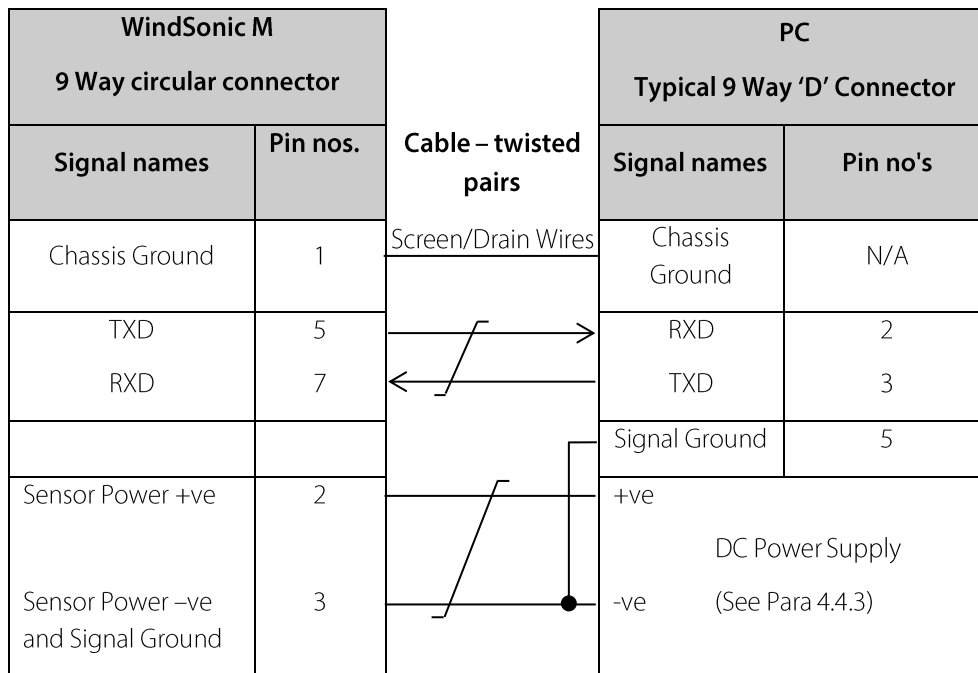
| WindSonic M 9 Way circular connector | | | PC Typical 9 Way 'D' Connector | |
|---|---|---|---|---|
| Signal names | Pin nos. | Cable – twisted pairs | Signal names | Pin no's |
| Chassis Ground | 1 | Screen/Drain Wires | Chassis Ground | N/A |
| TXD | 5 | | RXD | 2 |
| RXD | 7 | | TXD | 3 |
| | | | Signal Ground | 5 |
| Sensor Power +ve | 2 | | +ve | |
| | | | DC Power Supply | |
| Sensor Power –ve and Signal Ground | 3 | | -ve | (See Para 4.4.3) |